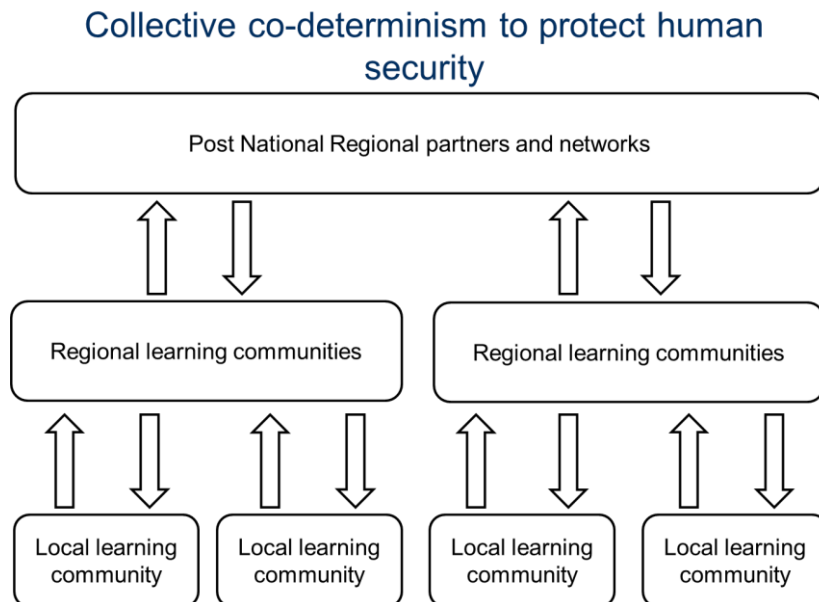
Collective co-determinism to protect human security

Post National Regional partners and networks

Regional learning communities

Regional learning communities

Local learning community

Local learning community

Local learning community

Local learning community